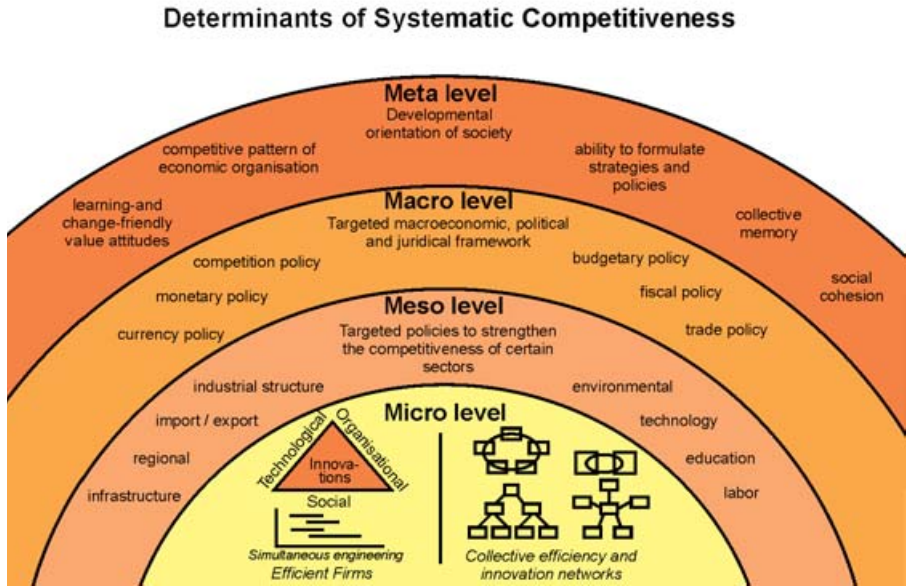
Determinants of Systematic Competitiveness

Meta level
Developmental orientation of society

competitive pattern of economic organisation

ability to formulate strategies and policies

learning-and change-friendly value attitudes

collective memory

social cohesion

Macro level
Targeted macroeconomic, political and juridical framework

competition policy

budgetary policy

monetary policy

fiscal policy

currency policy

trade policy

Meso level
Targeted policies to strengthen the competitiveness of certain sectors

industrial structure

environmental

import / export

technology

regional

education

infrastructure

labor

Micro level

Technological

Organisational

Innova-tions

Social

Simultaneous engineering
Efficient Firms

Collective efficiency and innovation networks